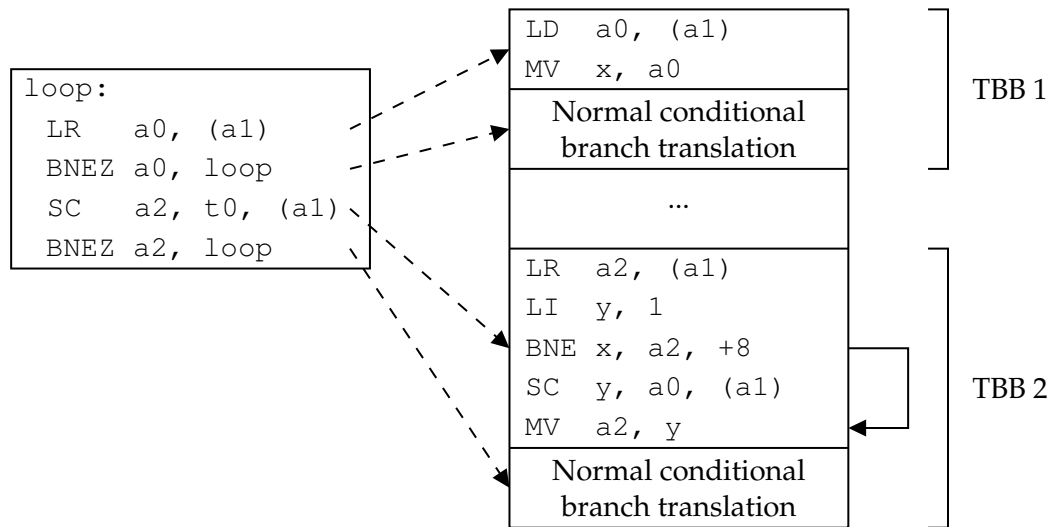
loop:
LR a0, (a1)
BNEZ a0, loop
SC a2, t0, (a1)
BNEZ a2, loop

LD a0, (a1)
MV x, a0
Normal conditional branch translation
...
LR a2, (a1)
LI y, 1
BNE x, a2, +8
SC y, a0, (a1)
MV a2, y
Normal conditional branch translation

TBB 1
TBB 2